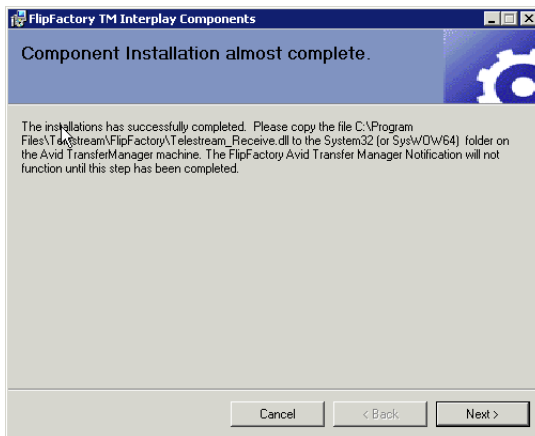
FlipFactory TM Interplay Components

Component Installation almost complete.

The installations has successfully completed. Please copy the file C:\Program Files\Telestream\FlipFactory\Telestream_Receive.dll to the System32 (or SysWOW64) folder on the Avid TransferManager machine. The FlipFactory Avid Transfer Manager Notification will not function until this step has been completed.

Cancel
< Back
Next >